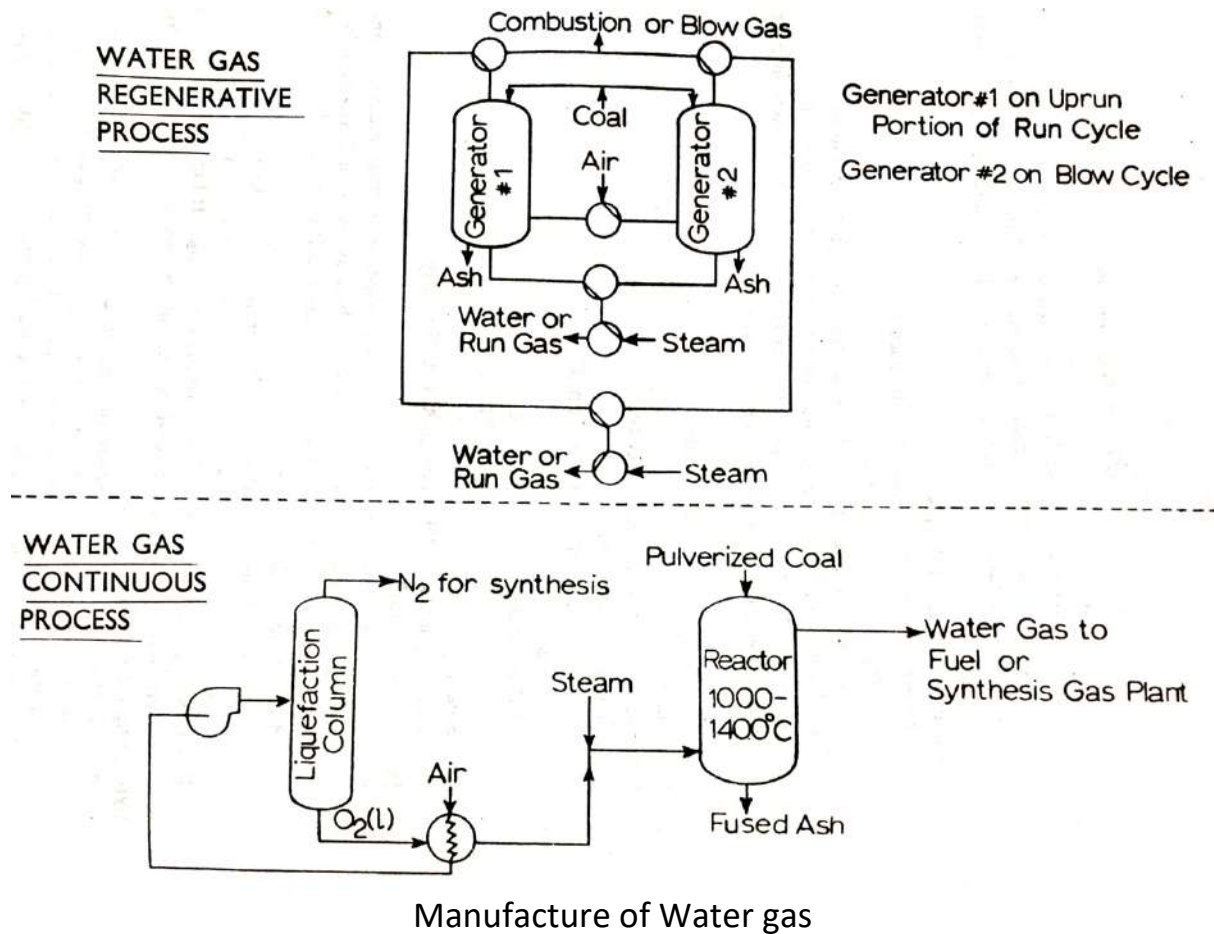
WATER GAS
REGENERATIVE
PROCESS

Combustion or Blow Gas

Coal

Air

Generator #1

Generator #2

Ash

Ash

Water or Run Gas

Steam

Water or Run Gas

Steam

Generator#1 on Uprun Portion of Run Cycle

Generator #2 on Blow Cycle

WATER GAS
CONTINUOUS
PROCESS

$N_2$ for synthesis

Liquefaction Column

$O_2(l)$

Air

Steam

Pulverized Coal

Reactor 1000-1400°C

Fused Ash

Water Gas to Fuel or Synthesis Gas Plant

Manufacture of Water gas